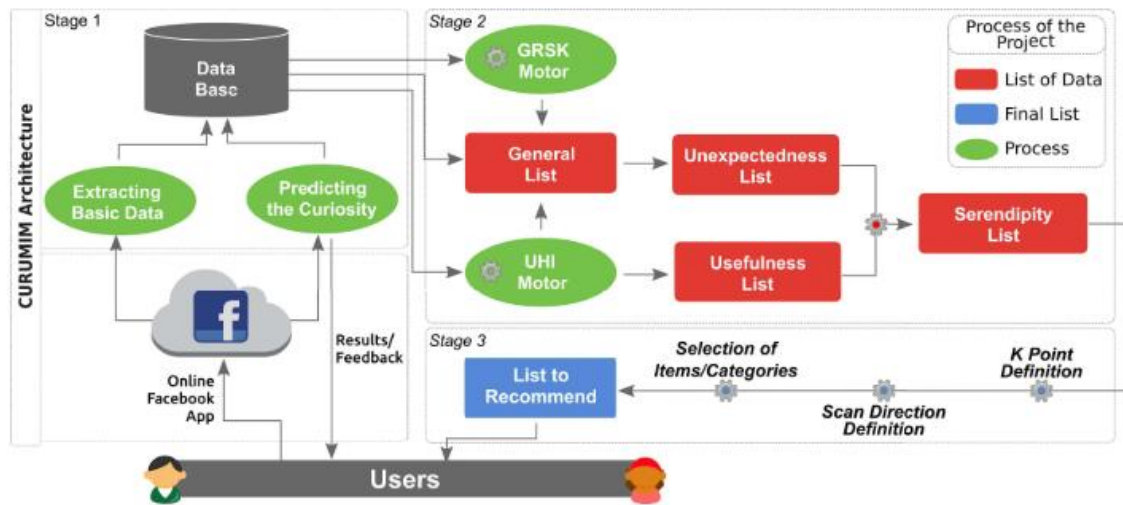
CURUMIM Architecture

Stage 1

Data Basc

Extracting Basic Data

Predicting the Curiosity

f

Online Facebook App

Results/ Feedback

Stage 2

GRSK Motor

General List

UHI Motor

Unexpectedness List

Usefulness List

Serendipity List

Process of the Project

List of Data

Final List

Process

Stage 3

List to Recommend

Selection of Items/Categories

Scan Direction Definition

K Point Definition

Users